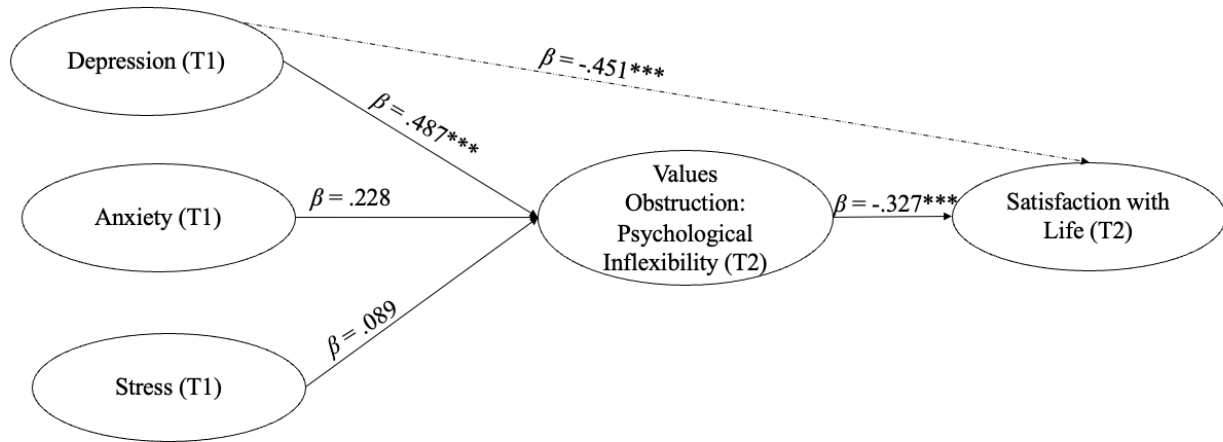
Depression (T1)

$\beta = -.451$***

$\beta = .487$***

Anxiety (T1)

$\beta = .228$

Values Obstruction: Psychological Inflexibility (T2)

$\beta = -.327$***

Satisfaction with Life (T2)

$\beta = .089$

Stress (T1)